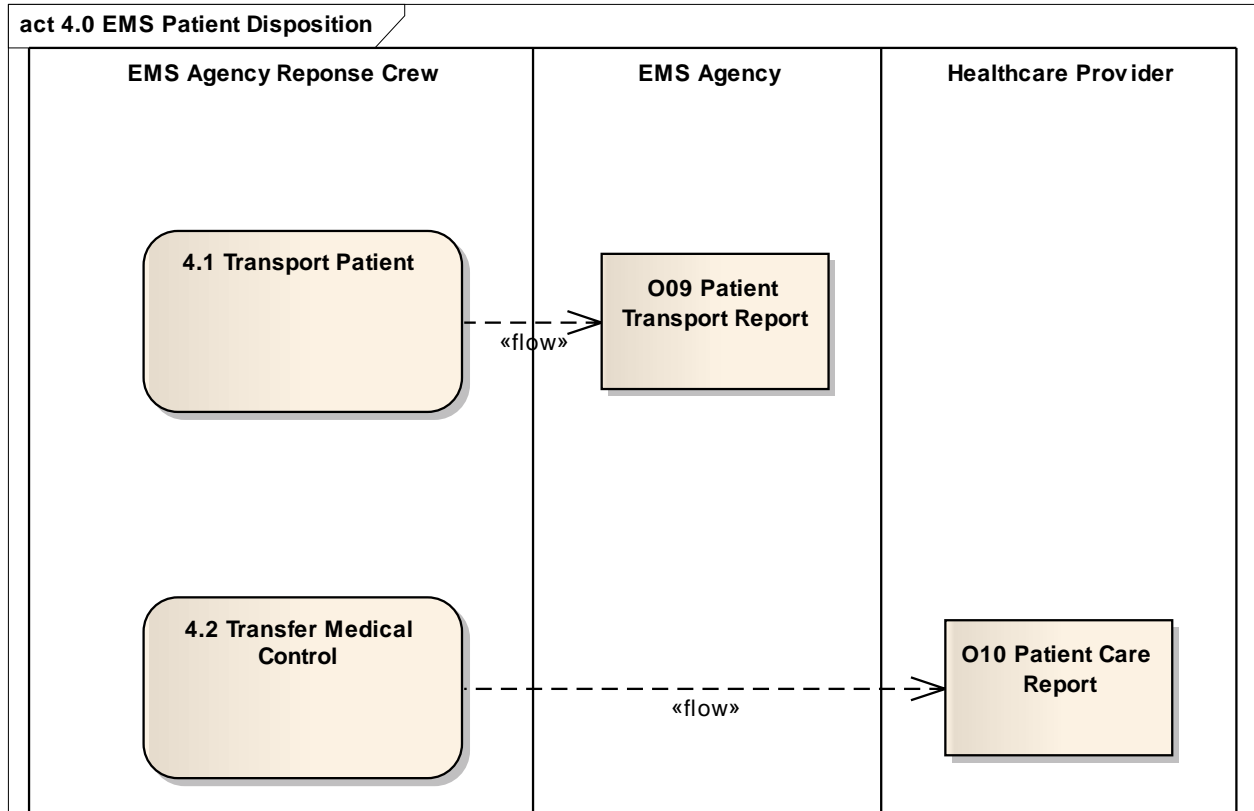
act 4.0 EMS Patient Disposition

EMS Agency Reponse Crew

EMS Agency

Healthcare Provider

4.1 Transport Patient

«flow»

O09 Patient Transport Report

4.2 Transfer Medical Control

«flow»

O10 Patient Care Report